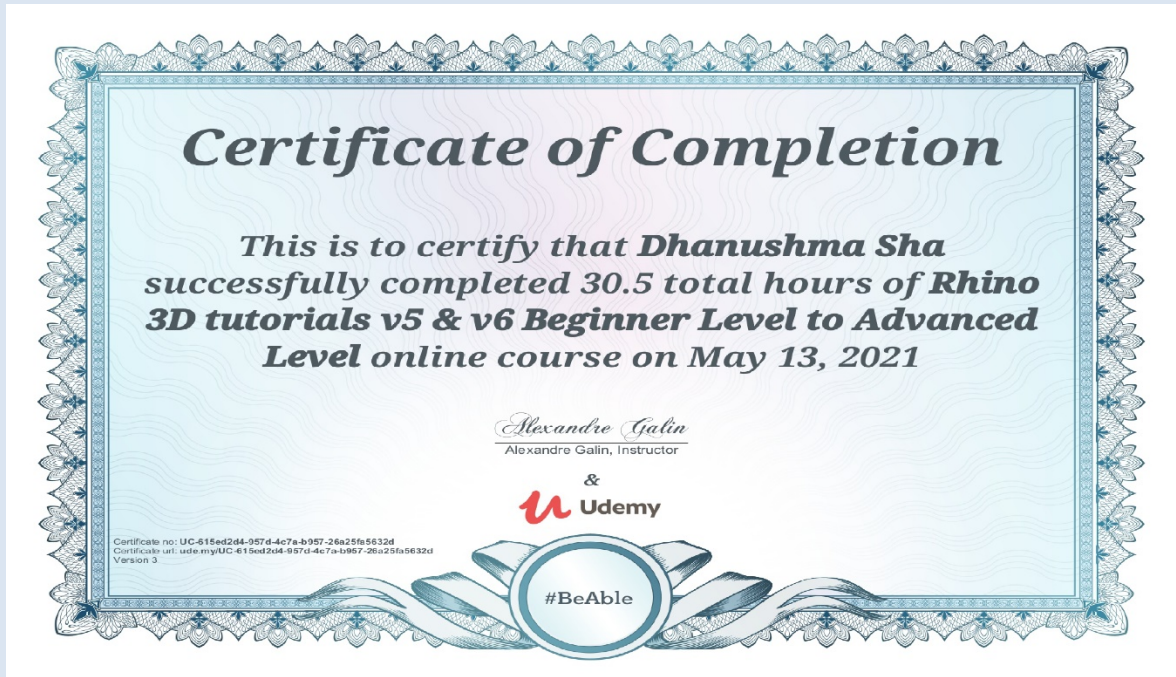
Certificate of Completion

This is to certify that Dhanushma Sha successfully completed 30.5 total hours of Rhino 3D tutorials v5 & v6 Beginner Level to Advanced Level online course on May 13, 2021

Alexandre Galin
Alexandre Galin, Instructor

&

Udemy

Certificate no: UC-615ed2d4-957d-4c7a-b957-26a25fa5632d
Certificate url: ude.my/UC-615ed2d4-957d-4c7a-b957-26a25fa5632d
Version 3

#BeAble